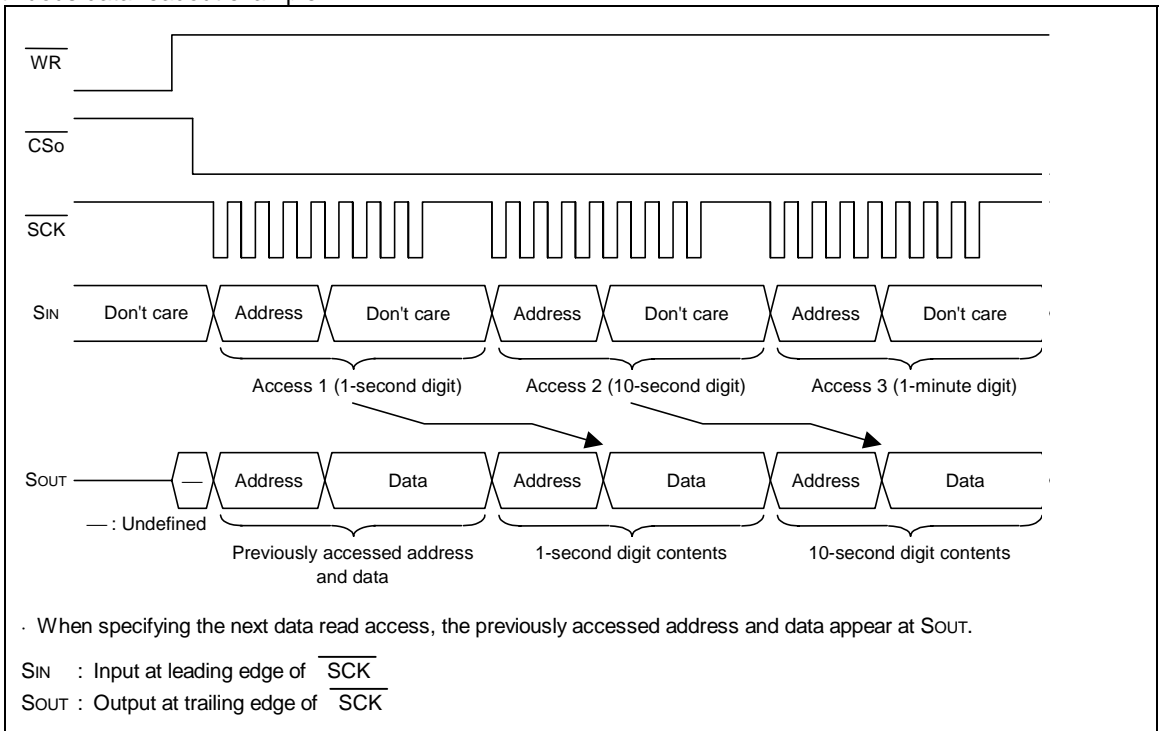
$\overline{WR}$

$\overline{CSo}$

$\overline{SCK}$

SIN Don't care Address Don't care Address Don't care Address Don't care

Access 1 (1-second digit) Access 2 (10-second digit) Access 3 (1-minute digit)

SOUT — Address Data Address Data Address Data

— : Undefined

Previously accessed address and data

1-second digit contents

10-second digit contents

· When specifying the next data read access, the previously accessed address and data appear at SOUT.

SIN : Input at leading edge of $\overline{SCK}$

SOUT : Output at trailing edge of $\overline{SCK}$